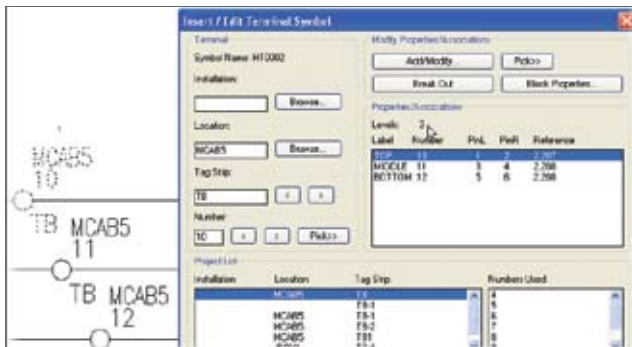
Insert / Edit Terminal Symbol

Terminal
Symbol Name: HT0002
Installation:
Browse...
Location:
MCAB5
Browse...
Tag Strip:
TB
<
>
Number:
10
<
>
Pick>>

Modify Properties/Associations
Add/Modify
Pick>>
Break Out
Block Properties...

Properties/Associations
Levels: 3
| Label | Number | PinL | PinR | Reference |
|---|---|---|---|---|
| TOP | 10 | 1 | 2 | 2,197 |
| MIDDLE | 11 | 3 | 4 | 2,298 |
| BOTTOM | 12 | 5 | 6 | 2,298 |

Project List
| Installation | Location | Tag Strip |
|---|---|---|
| | MCAB5 | TB |
| | | TB-1 |
| | MCAB5 | TB-1 |
| | MCAB5 | TB-2 |
| | MCAB5 | TB1 |
| | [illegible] | TB-4 |

Numbers Used
4
5
6
7
8
9

MCAB5
10
TB MCAB5
11
TB MCAB5
12